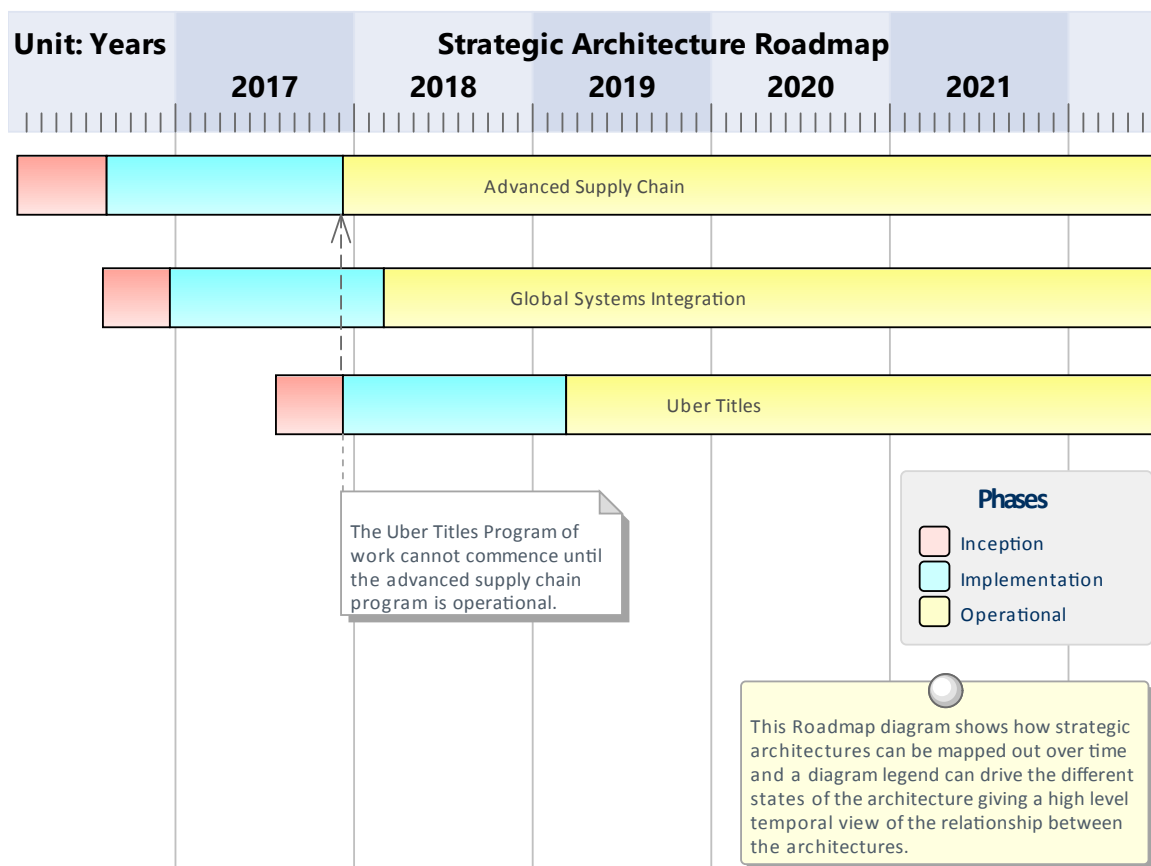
Unit: Years

Strategic Architecture Roadmap

2017

2018

2019

2020

2021

Advanced Supply Chain

Global Systems Integration

Uber Titles

The Uber Titles Program of work cannot commence until the advanced supply chain program is operational.

Phases

Inception

Implementation

Operational

This Roadmap diagram shows how strategic architectures can be mapped out over time and a diagram legend can drive the different states of the architecture giving a high level temporal view of the relationship between the architectures.